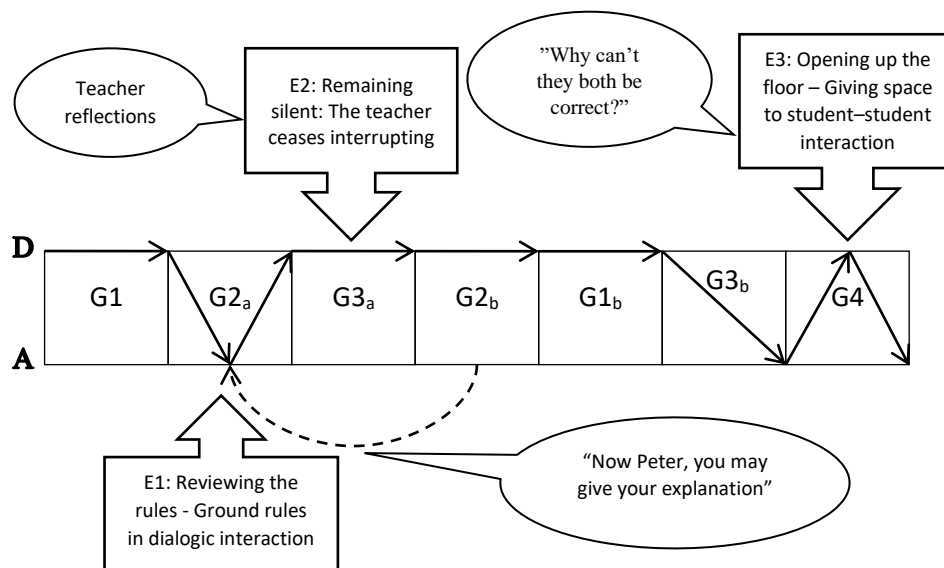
Teacher reflections

E2: Remaining silent: The teacher ceases interrupting

"Why can't they both be correct?"

E3: Opening up the floor – Giving space to student–student interaction

D

A

G1

G2$_a$

G3$_a$

G2$_b$

G1$_b$

G3$_b$

G4

E1: Reviewing the rules - Ground rules in dialogic interaction

"Now Peter, you may give your explanation"